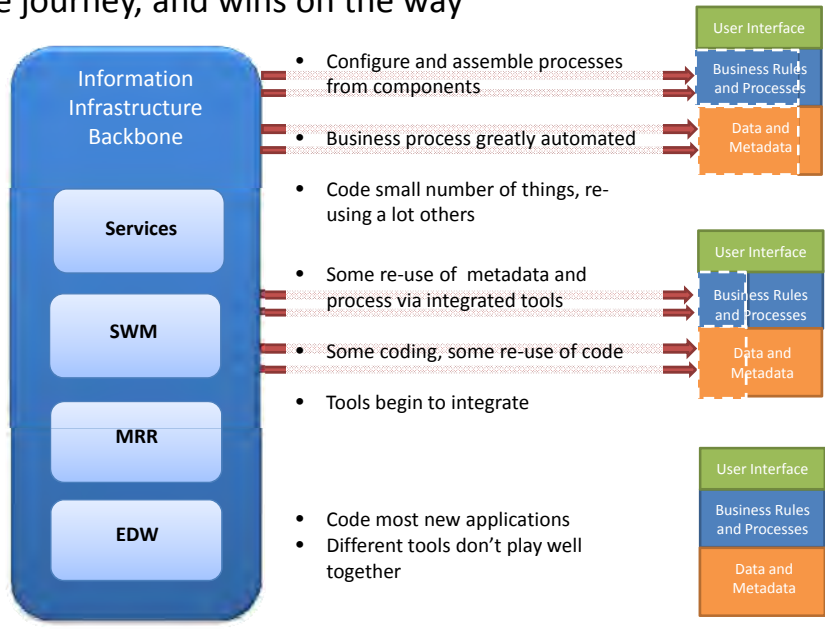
e journey, and wins on the way

Information Infrastructure Backbone

Services

SWM

MRR

EDW

• Configure and assemble processes from components
• Business process greatly automated
• Code small number of things, re-using a lot others

• Some re-use of metadata and process via integrated tools
• Some coding, some re-use of code
• Tools begin to integrate

• Code most new applications
• Different tools don't play well together

User Interface
Business Rules and Processes
Data and Metadata

User Interface
Business Rules and Processes
Data and Metadata

User Interface
Business Rules and Processes
Data and Metadata